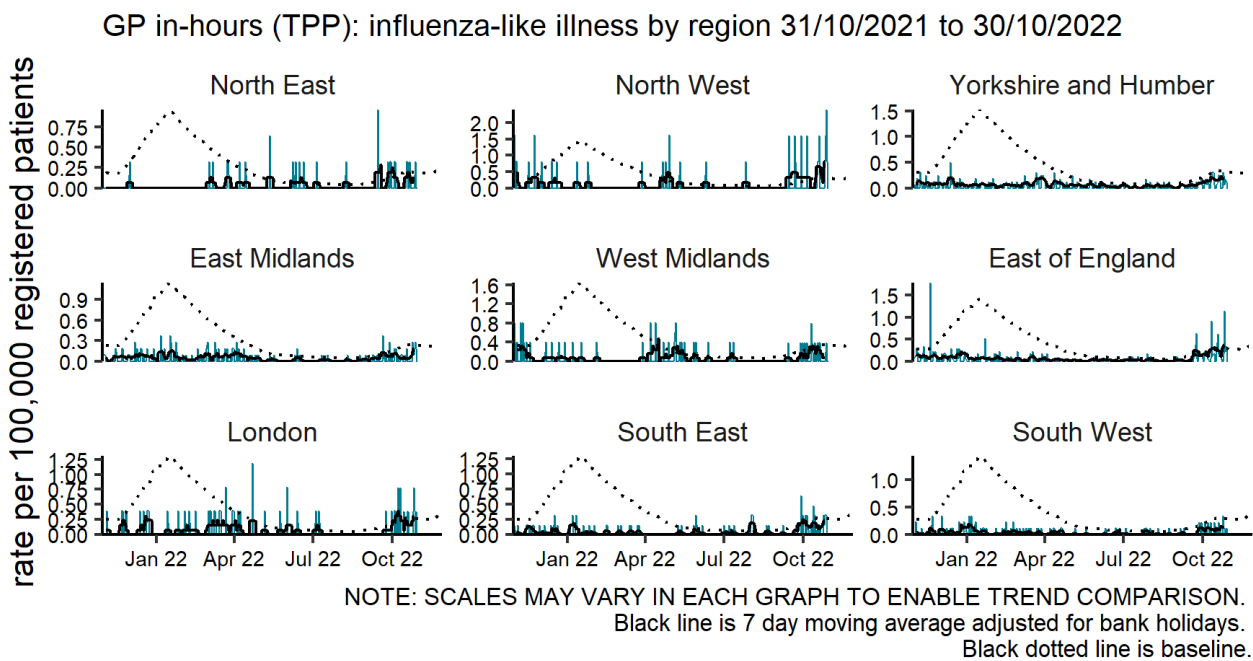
GP in-hours (TPP): influenza-like illness by region 31/10/2021 to 30/10/2022

rate per 100,000 registered patients

North East
0.75
0.50
0.25
0.00

North West
2.0
1.5
1.0
0.5
0.0

Yorkshire and Humber
1.5
1.0
0.5
0.0

East Midlands
0.9
0.6
0.3
0.0

West Midlands
1.6
1.2
0.8
0.4
0.0

East of England
1.5
1.0
0.5
0.0

London
1.25
1.00
0.75
0.50
0.25
0.00
Jan 22
Apr 22
Jul 22
Oct 22

South East
1.25
1.00
0.75
0.50
0.25
0.00
Jan 22
Apr 22
Jul 22
Oct 22

South West
1.0
0.5
0.0
Jan 22
Apr 22
Jul 22
Oct 22

NOTE: SCALES MAY VARY IN EACH GRAPH TO ENABLE TREND COMPARISON.
Black line is 7 day moving average adjusted for bank holidays.
Black dotted line is baseline.